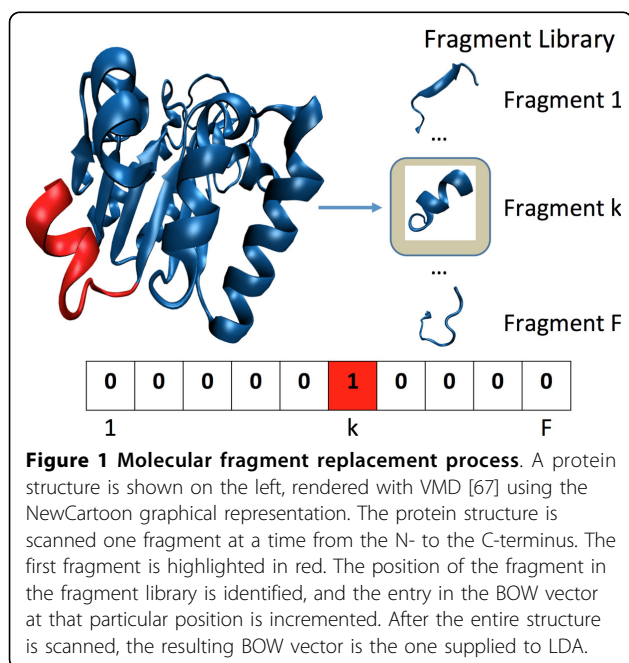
Fragment Library

Fragment 1

...

Fragment k

...

Fragment F

| 0 | 0 | 0 | 0 | 0 | 1 | 0 | 0 | 0 | 0 |
|---|---|---|---|---|---|---|---|---|---|

1 k F

**Figure 1 Molecular fragment replacement process**. A protein structure is shown on the left, rendered with VMD [67] using the NewCartoon graphical representation. The protein structure is scanned one fragment at a time from the N- to the C-terminus. The first fragment is highlighted in red. The position of the fragment in the fragment library is identified, and the entry in the BOW vector at that particular position is incremented. After the entire structure is scanned, the resulting BOW vector is the one supplied to LDA.